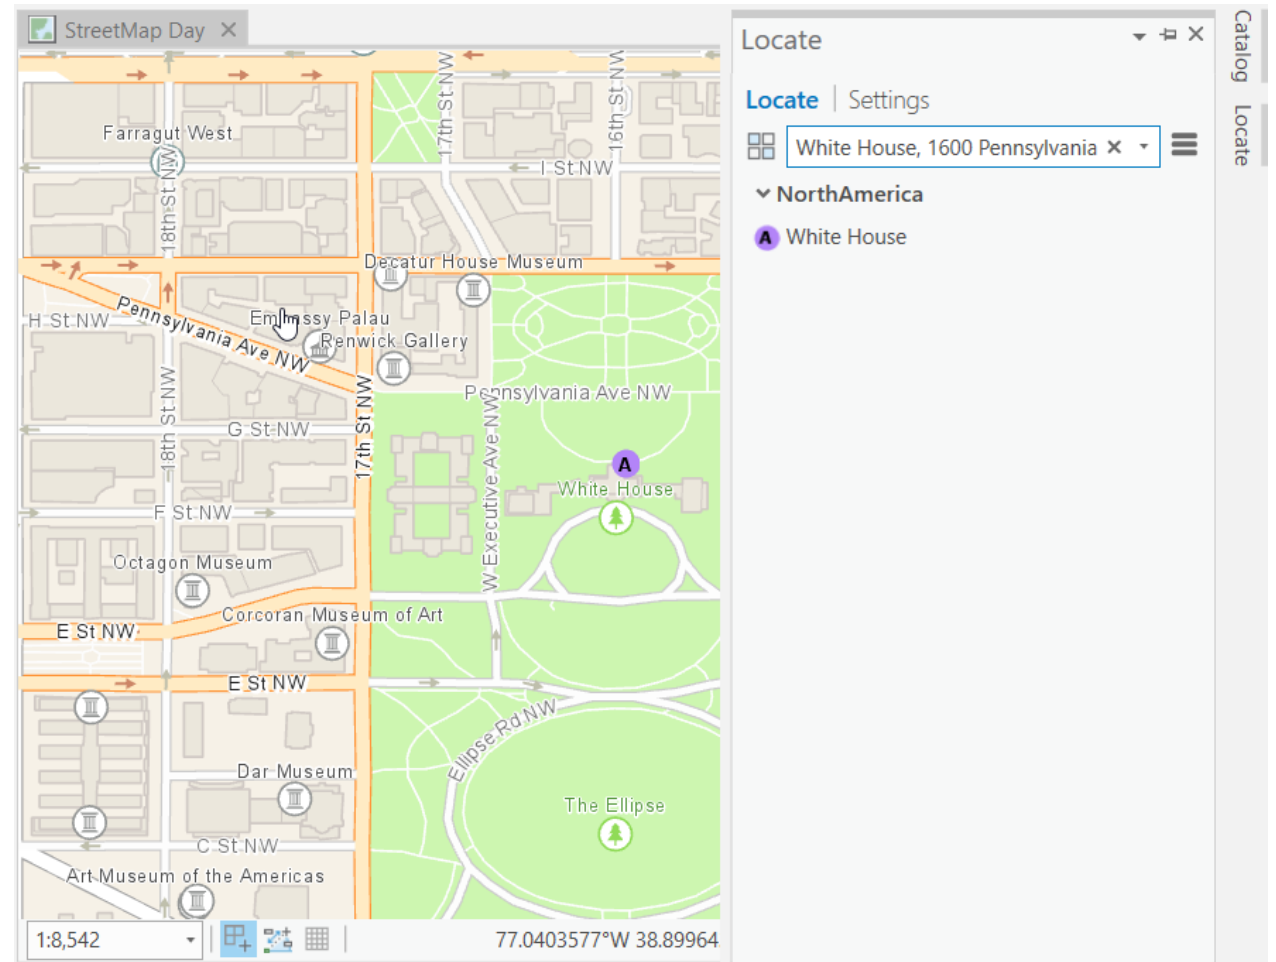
StreetMap Day ×

17th St NW
16th St NW
Farragut West
18th St NW
I St NW
Decatur House Museum
H St NW
Pennsylvania Ave NW
Embassy Palau
Renwick Gallery
Pennsylvania Ave NW
18th St NW
G St NW
17th St NW
W Executive Ave NW
A
White House
F St NW
Octagon Museum
Corcoran Museum of Art
E St NW
E St NW
Ellipse Rd NW
Dar Museum
The Ellipse
C St NW
Art Museum of the Americas

1:8,542
77.0403577°W 38.89964

Locate
Locate | Settings
White House, 1600 Pennsylvania ×
NorthAmerica
A White House

Catalog
Locate